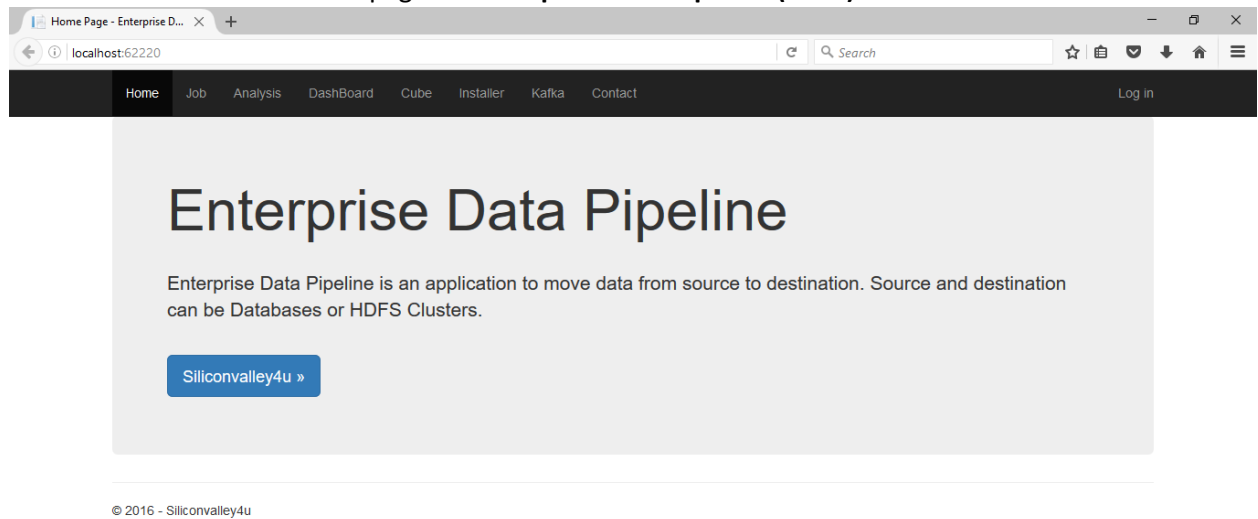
Home Page - Enterprise D...
localhost:62220
Search

Home Job Analysis DashBoard Cube Installer Kafka Contact Log in

Enterprise Data Pipeline

Enterprise Data Pipeline is an application to move data from source to destination. Source and destination can be Databases or HDFS Clusters.

Siliconvalley4u »

© 2016 - Siliconvalley4u